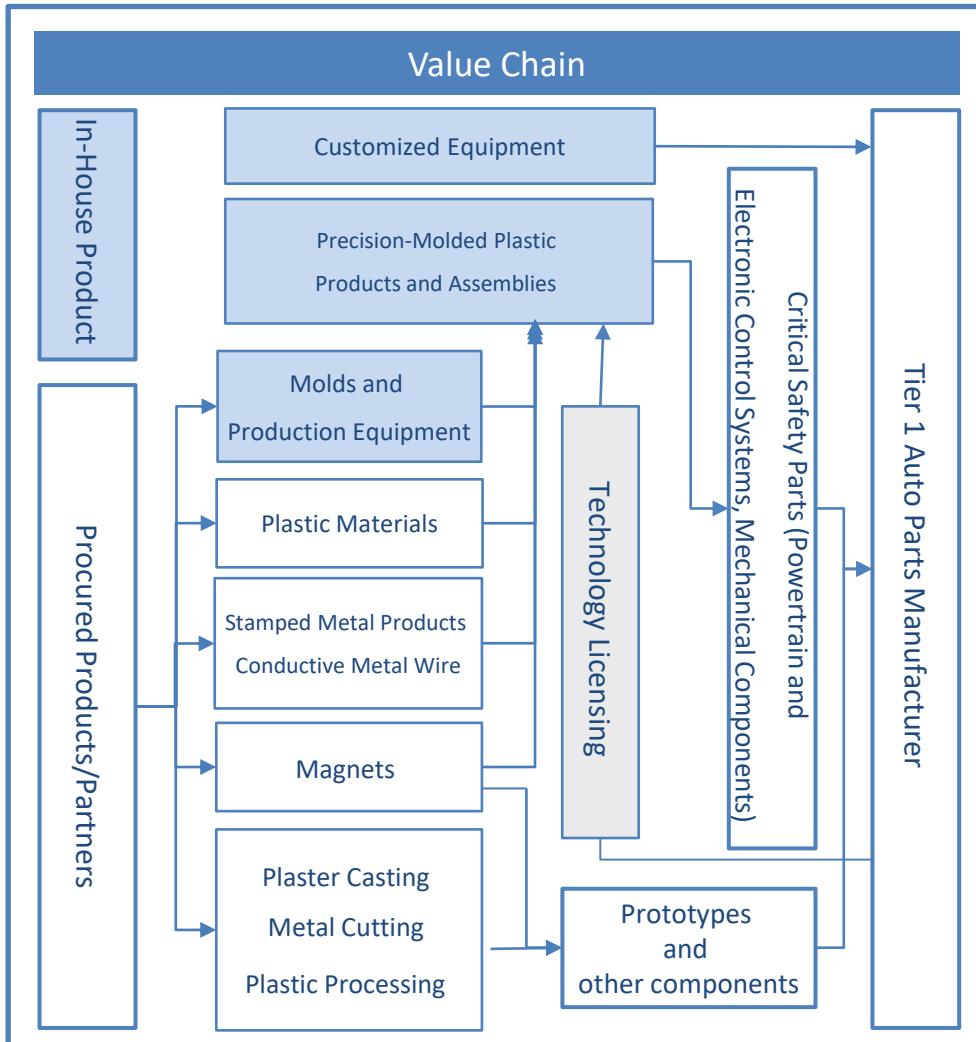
Value Chain

In-House Product

Customized Equipment

Precision-Molded Plastic Products and Assemblies

Critical Safety Parts (Powertrain and Electronic Control Systems, Mechanical Components)

Tier 1 Auto Parts Manufacturer

Procured Products/Partners

Molds and Production Equipment

Plastic Materials

Stamped Metal Products
Conductive Metal Wire

Magnets

Plaster Casting
Metal Cutting
Plastic Processing

Technology Licensing

Prototypes and other components